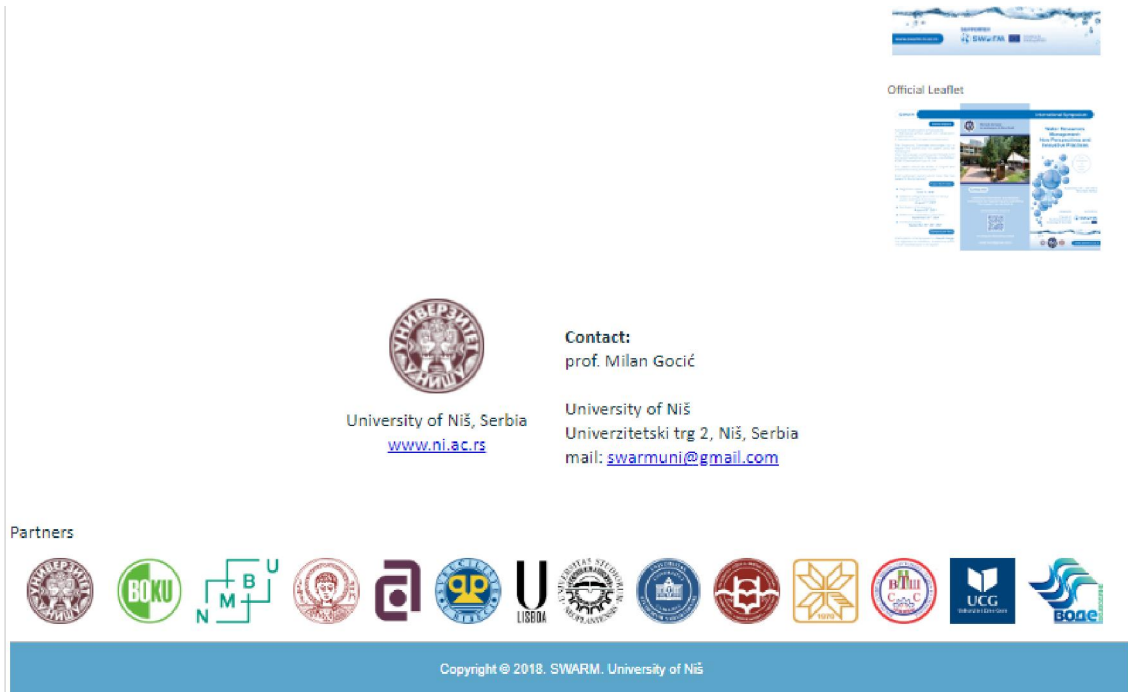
Official Leaflet

University of Niš, Serbia
www.ni.ac.rs

Contact:
prof. Milan Gocić

University of Niš
Univerzitetski trg 2, Niš, Serbia
mail: swarmuni@gmail.com

Partners

BOKU

N M B U

LISBOA

UCG

Copyright © 2018. SWARM. University of Niš